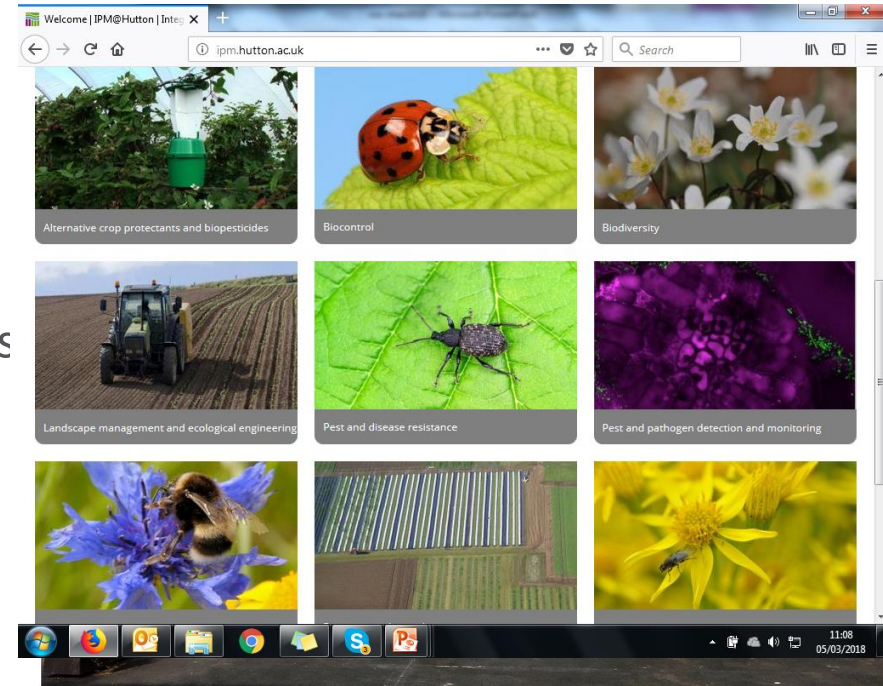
Welcome | IPM@Hutton | Integ ×

ipm.hutton.ac.uk

Search

Alternative crop protectants and biopesticides

Biocontrol

Biodiversity

Landscape management and ecological engineering

Pest and disease resistance

Pest and pathogen detection and monitoring

s

11:08
05/03/2018